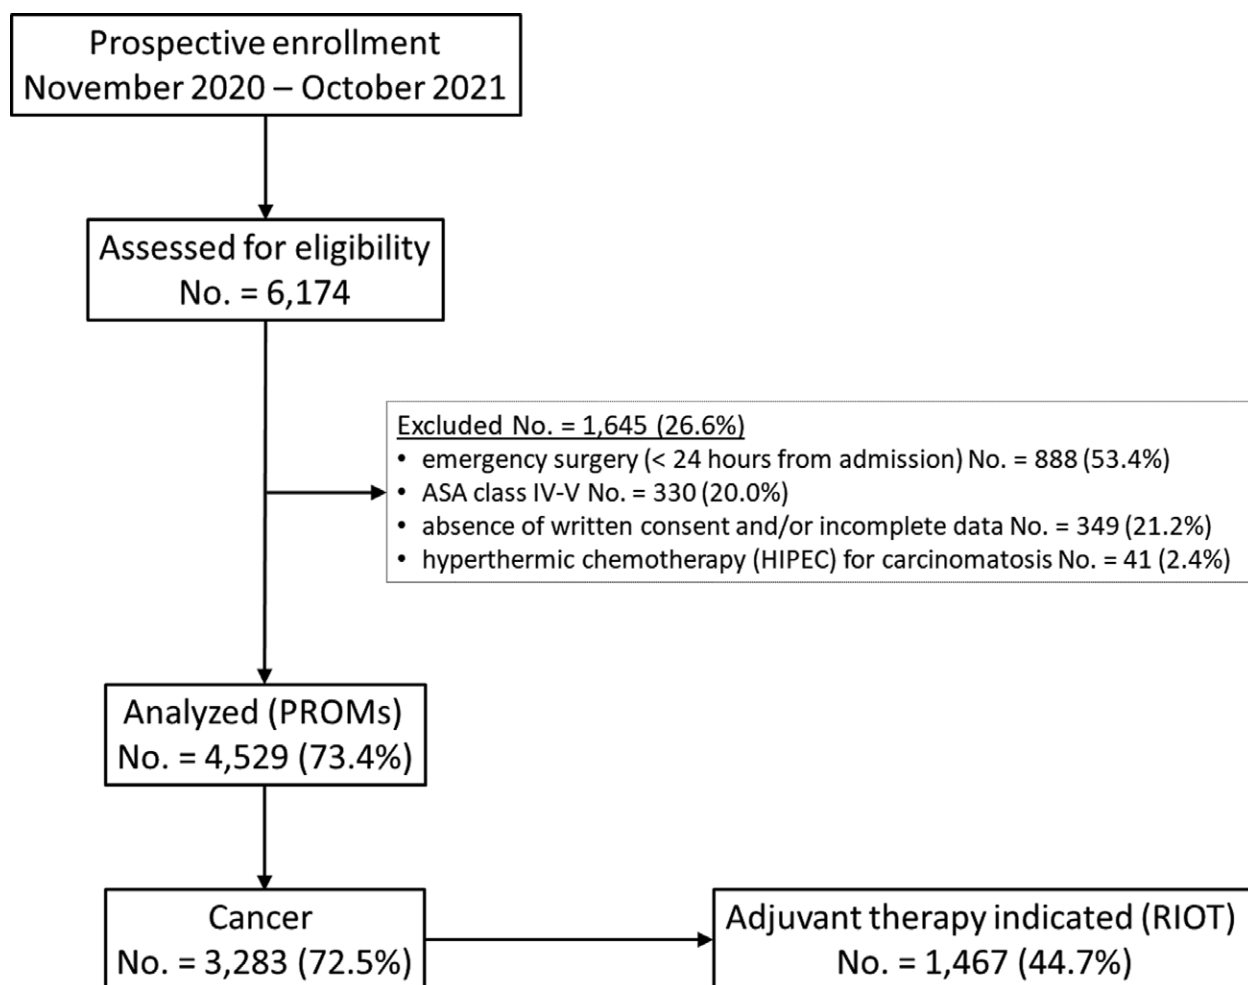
Prospective enrollment
November 2020 – October 2021

Assessed for eligibility
No. = 6,174

Excluded No. = 1,645 (26.6%)
• emergency surgery (< 24 hours from admission) No. = 888 (53.4%)
• ASA class IV-V No. = 330 (20.0%)
• absence of written consent and/or incomplete data No. = 349 (21.2%)
• hyperthermic chemotherapy (HIPEC) for carcinomatosis No. = 41 (2.4%)

Analyzed (PROMs)
No. = 4,529 (73.4%)

Cancer
No. = 3,283 (72.5%)

Adjuvant therapy indicated (RIOT)
No. = 1,467 (44.7%)